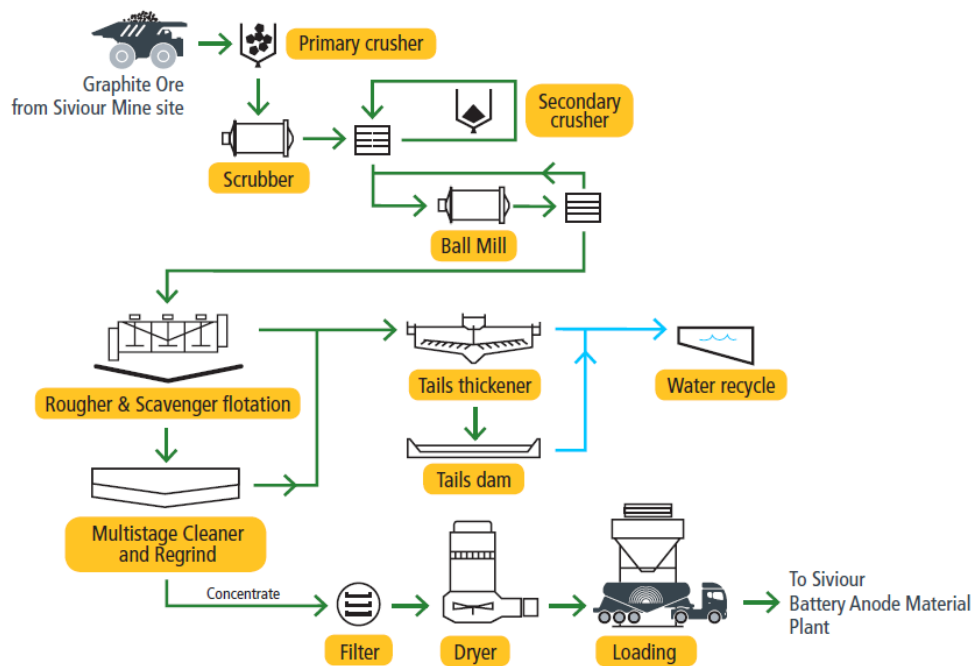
Graphite Ore from Siviour Mine site

Primary crusher

Secondary crusher

Scrubber

Ball Mill

Rougher & Scavenger flotation

Tails thickener

Water recycle

Tails dam

Multistage Cleaner and Regrind

Concentrate

Filter

Dryer

Loading

To Siviour Battery Anode Material Plant